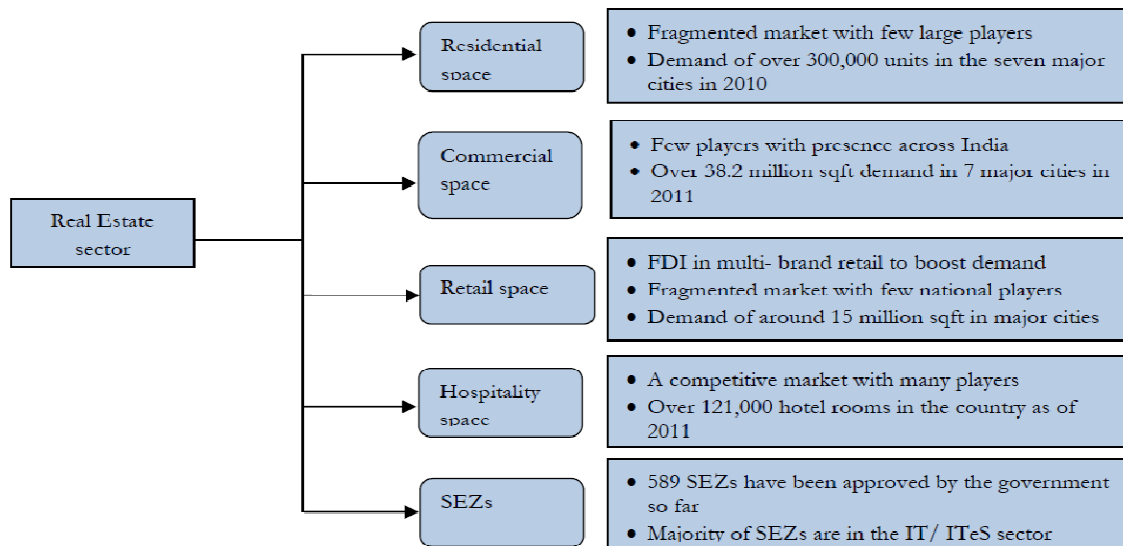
Real Estate sector

Residential space

- Fragmented market with few large players
- Demand of over 300,000 units in the seven major cities in 2010

Commercial space

- Few players with presence across India
- Over 38.2 million sqft demand in 7 major cities in 2011

Retail space

- FDI in multi- brand retail to boost demand
- Fragmented market with few national players
- Demand of around 15 million sqft in major cities

Hospitality space

- A competitive market with many players
- Over 121,000 hotel rooms in the country as of 2011

SEZs

- 589 SEZs have been approved by the government so far
- Majority of SEZs are in the IT/ ITeS sector